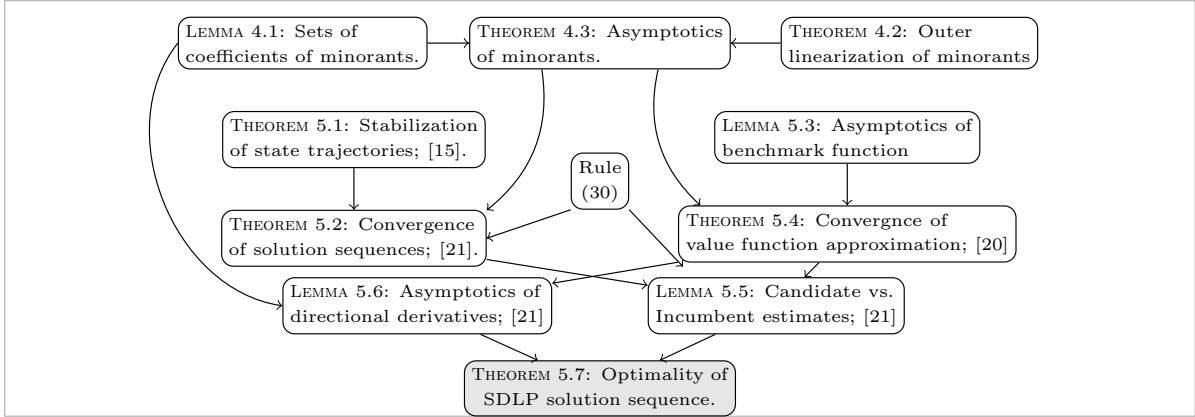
Lemma 4.1: Sets of coefficients of minorants.

Theorem 4.3: Asymptotics of minorants.

Theorem 4.2: Outer linearization of minorants

Theorem 5.1: Stabilization of state trajectories; [15].

Lemma 5.3: Asymptotics of benchmark function

Rule (30)

Theorem 5.2: Convergence of solution sequences; [21].

Theorem 5.4: Convergnce of value function approximation; [20]

Lemma 5.6: Asymptotics of directional derivatives; [21]

Lemma 5.5: Candidate vs. Incumbent estimates; [21]

Theorem 5.7: Optimality of SDLP solution sequence.